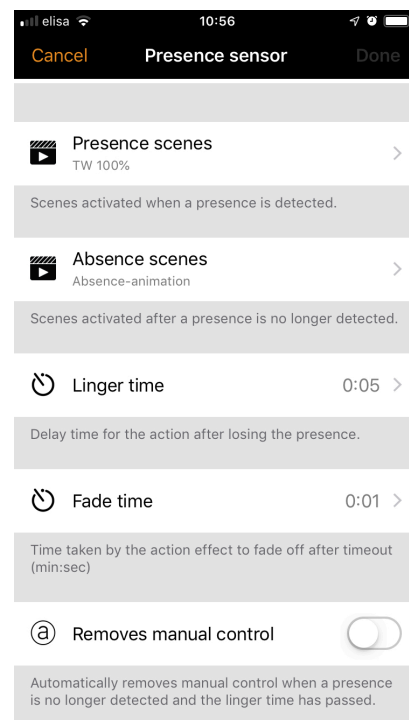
elisa 10:56

Cancel Presence sensor Done

Presence scenes
TW 100%

Scenes activated when a presence is detected.

Absence scenes
Absence-animation

Scenes activated after a presence is no longer detected.

Linger time 0:05

Delay time for the action after losing the presence.

Fade time 0:01

Time taken by the action effect to fade off after timeout (min:sec)

ⓐ Removes manual control

Automatically removes manual control when a presence is no longer detected and the linger time has passed.